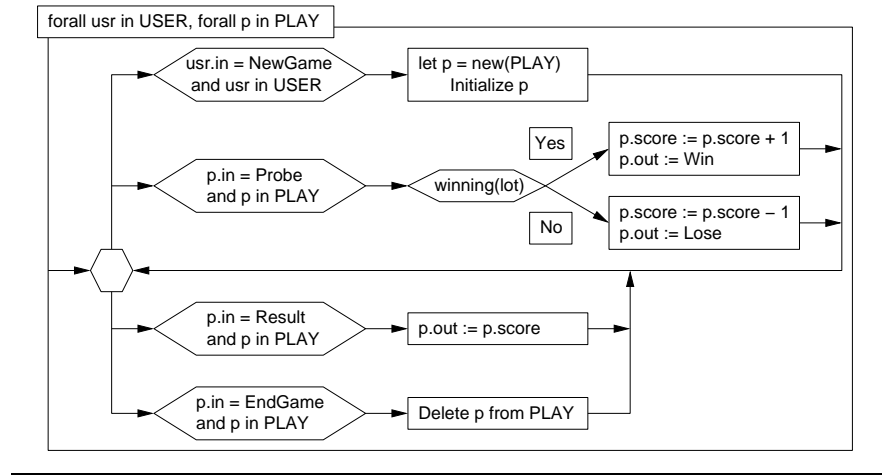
forall usr in USER, forall p in PLAY

usr.in = NewGame and usr in USER

let p = new(PLAY) Initialize p

Yes

p.score := p.score + 1
p.out := Win

p.in = Probe and p in PLAY

winning(lot)

No

p.score := p.score – 1
p.out := Lose

p.in = Result and p in PLAY

p.out := p.score

p.in = EndGame and p in PLAY

Delete p from PLAY